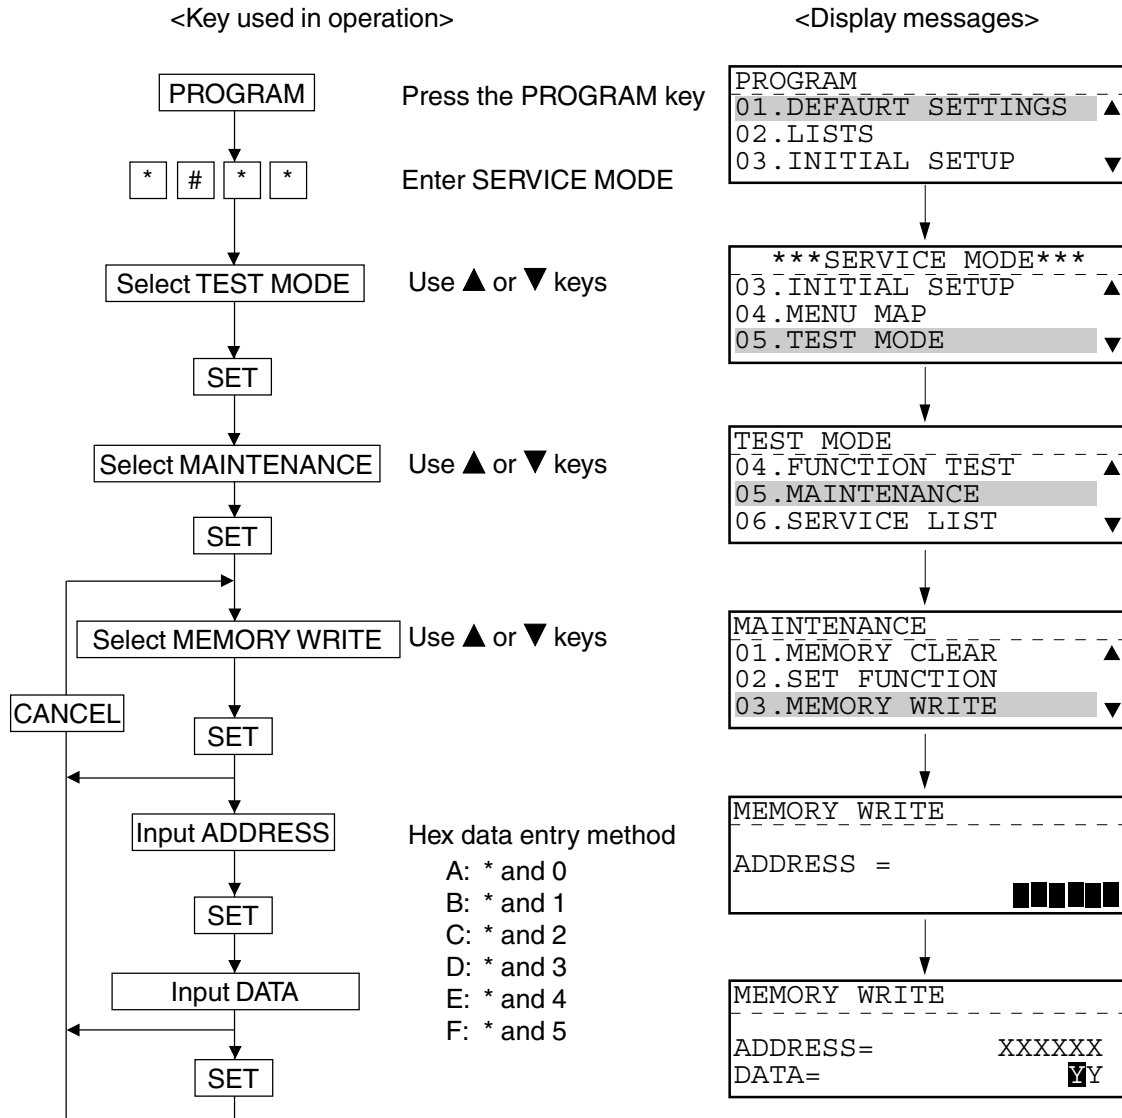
<Key used in operation>

<Display messages>

PROGRAM

Press the PROGRAM key

PROGRAM
01.DEFAURT SETTINGS ▲
02.LISTS
03.INITIAL SETUP ▼

\* # \* \*

Enter SERVICE MODE

Select TEST MODE

Use ▲ or ▼ keys

\*\*\*SERVICE MODE\*\*\*
03.INITIAL SETUP ▲
04.MENU MAP
05.TEST MODE ▼

SET

Select MAINTENANCE

Use ▲ or ▼ keys

TEST MODE
04.FUNCTION TEST ▲
05.MAINTENANCE
06.SERVICE LIST ▼

SET

Select MEMORY WRITE

Use ▲ or ▼ keys

MAINTENANCE
01.MEMORY CLEAR ▲
02.SET FUNCTION
03.MEMORY WRITE ▼

CANCEL

SET

Input ADDRESS

Hex data entry method
A: \* and 0
B: \* and 1
C: \* and 2
D: \* and 3
E: \* and 4
F: \* and 5

MEMORY WRITE
ADDRESS =

SET

Input DATA

MEMORY WRITE
ADDRESS= XXXXXX
DATA= YY

SET